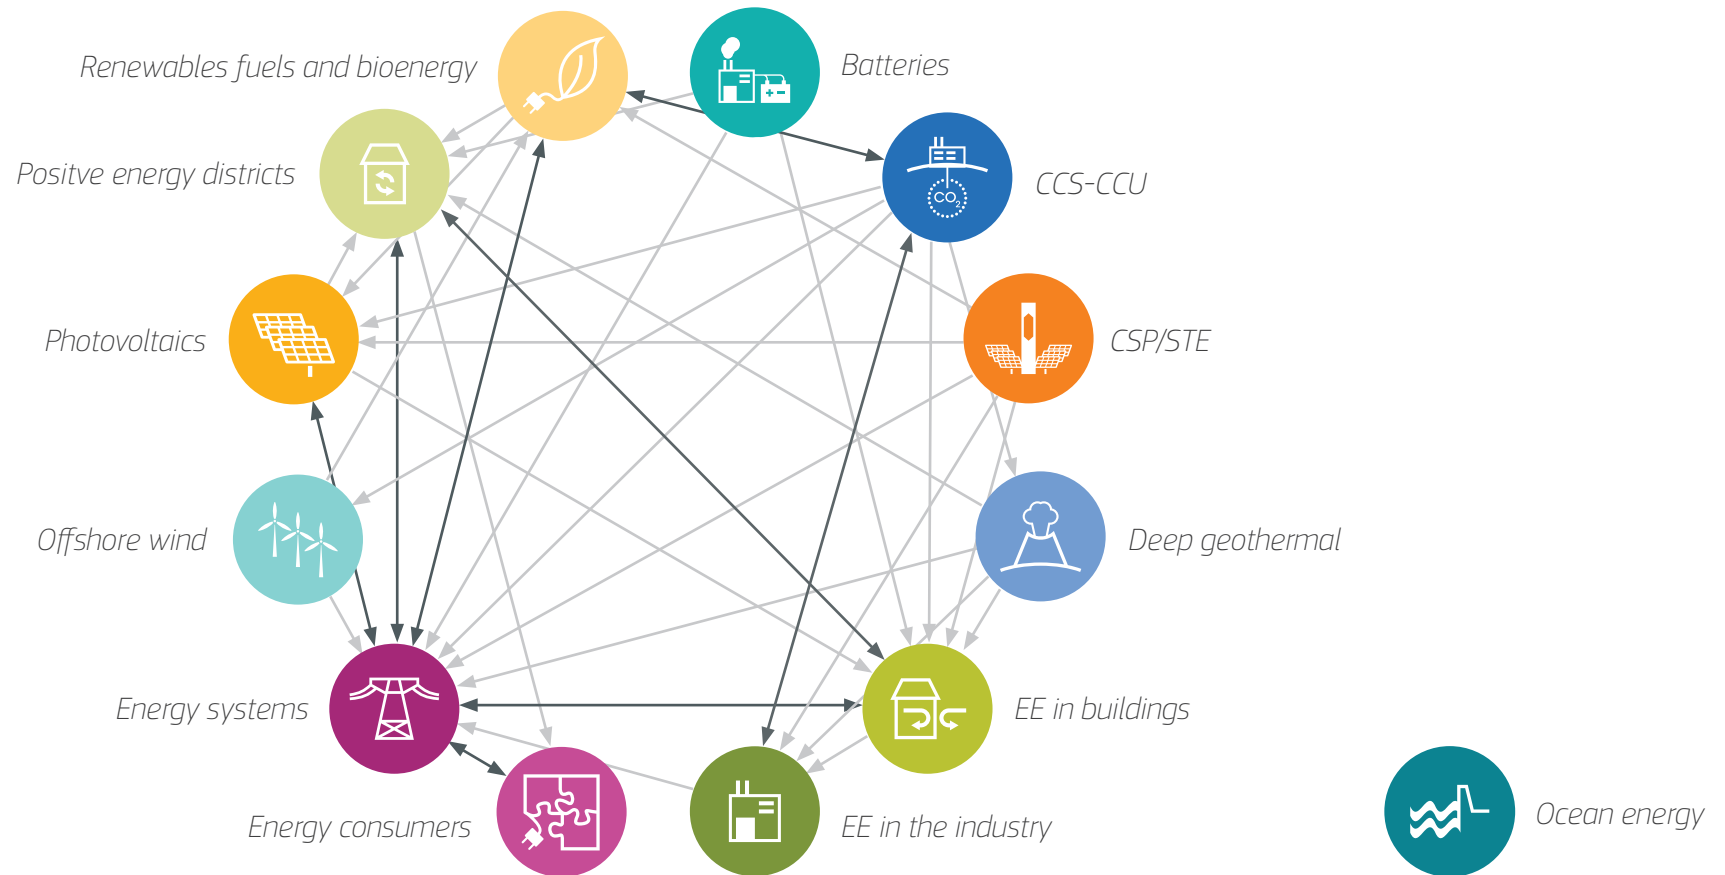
Renewables fuels and bioenergy

Batteries

Positve energy districts

CCS-CCU

$CO_2$

Photovoltaics

CSP/STE

Offshore wind

Deep geothermal

Energy systems

EE in buildings

Energy consumers

EE in the industry

Ocean energy